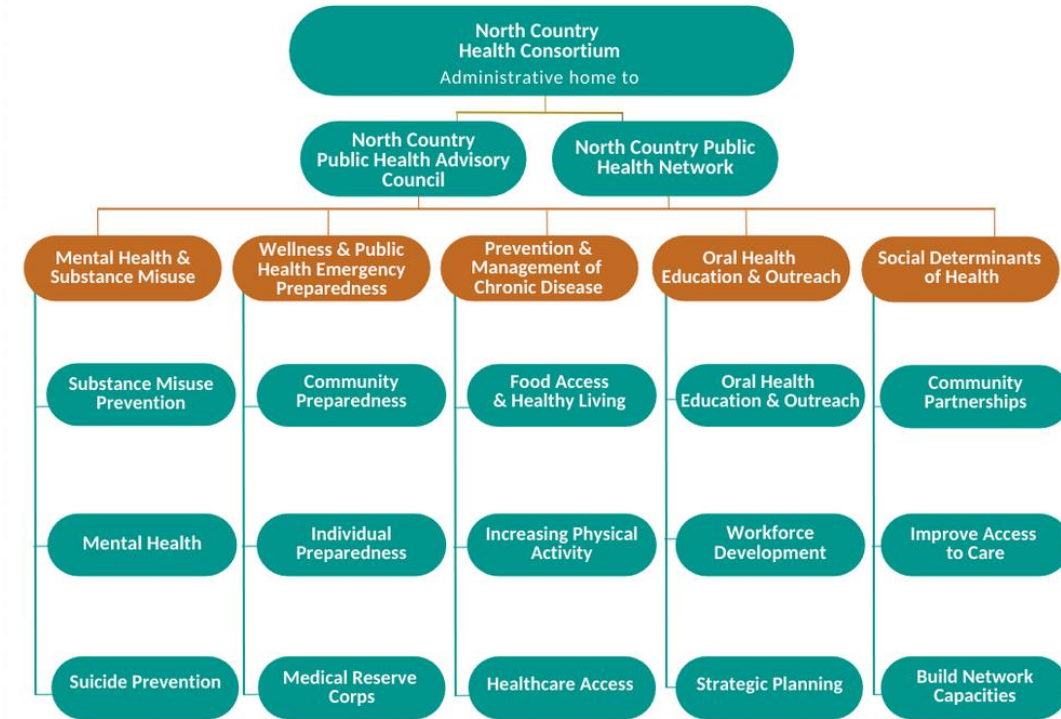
North Country Health Consortium
Administrative home to

North Country Public Health Advisory Council

North Country Public Health Network

Mental Health & Substance Misuse

Substance Misuse Prevention

Mental Health

Suicide Prevention

Wellness & Public Health Emergency Preparedness

Community Preparedness

Individual Preparedness

Medical Reserve Corps

Prevention & Management of Chronic Disease

Food Access & Healthy Living

Increasing Physical Activity

Healthcare Access

Oral Health Education & Outreach

Oral Health Education & Outreach

Workforce Development

Strategic Planning

Social Determinants of Health

Community Partnerships

Improve Access to Care

Build Network Capacities